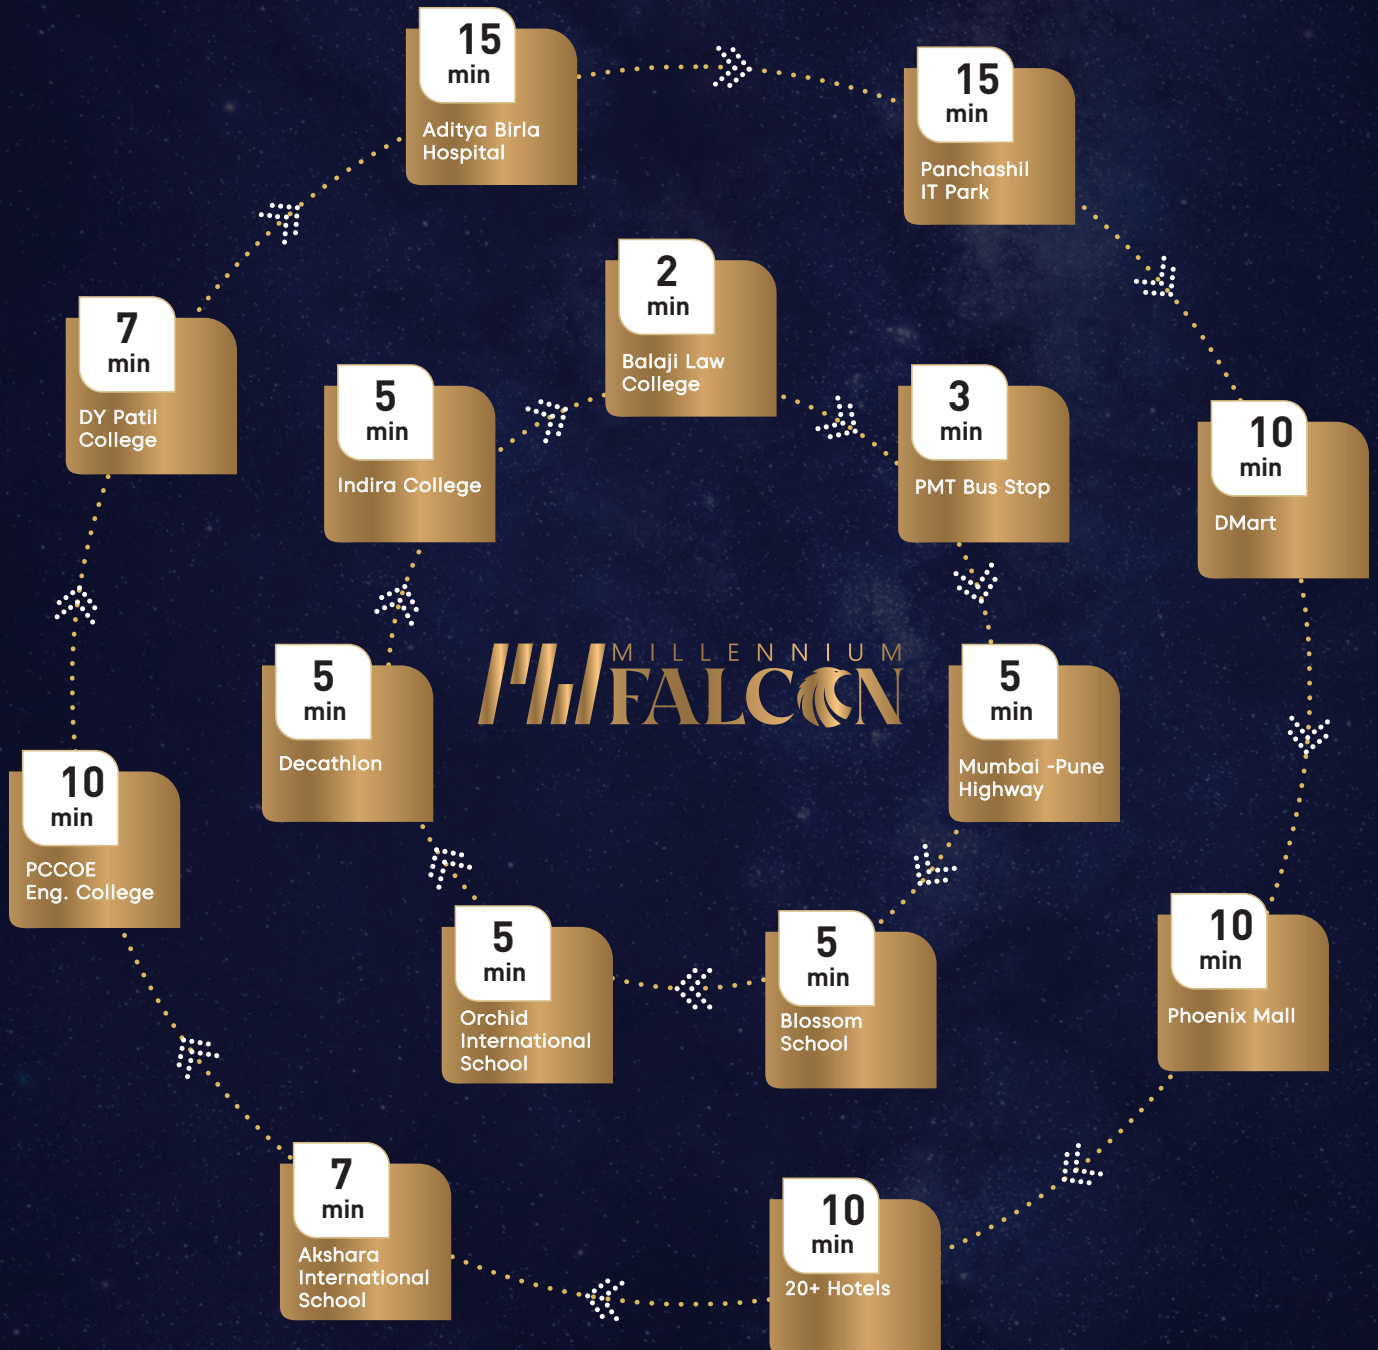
15 min
Aditya Birla Hospital

15 min
Panchashil IT Park

7 min
DY Patil College

2 min
Balaji Law College

5 min
Indira College

3 min
PMT Bus Stop

10 min
DMart

MILLENNIUM FALCON

5 min
Decathlon

5 min
Mumbai -Pune Highway

10 min
PCCOE Eng. College

5 min
Orchid International School

5 min
Blossom School

10 min
Phoenix Mall

7 min
Akshara International School

10 min
20+ Hotels